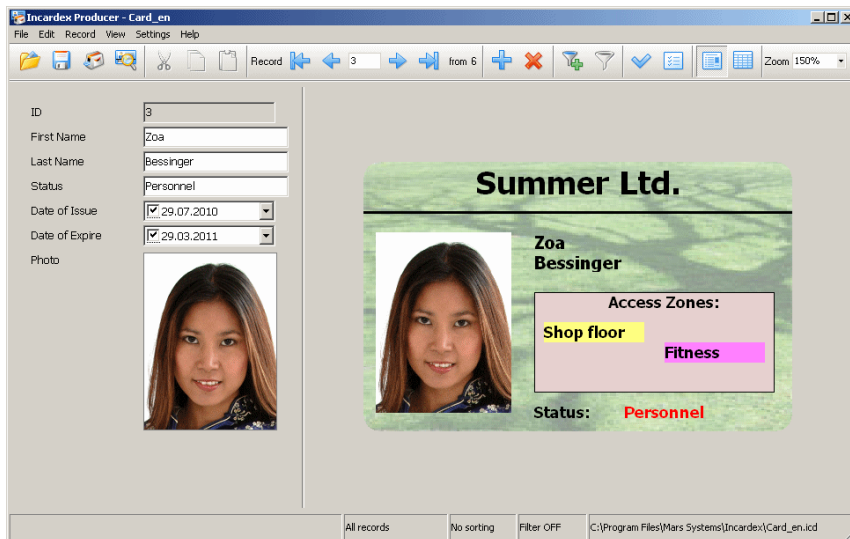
Incardex Producer - Card_en

File Edit Record View Settings Help

Record 3 from 6

Zoom 150%

ID 3
First Name Zoa
Last Name Bessinger
Status Personnel
Date of Issue 29.07.2010
Date of Expire 29.03.2011
Photo

Summer Ltd.

Zoa
Bessinger

Access Zones:
Shop floor
Fitness

Status: Personnel

All records | No sorting | Filter OFF | C:\Program Files\Mars Systems\Incardex\Card_en.icd